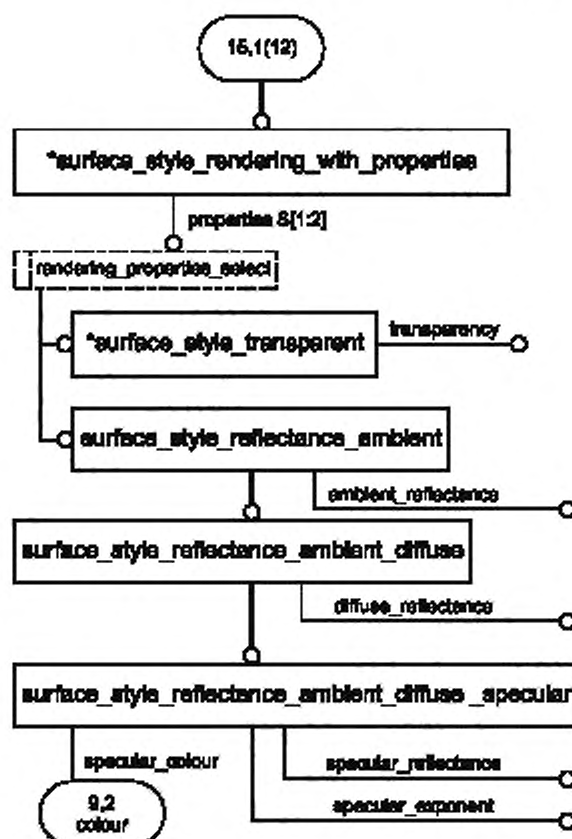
15,1(12)

*surface_style_rendering_with_properties

properties S[1:2]

rendering_properties_select

*surface_style_transparent

transparency

surface_style_reflectance_ambient

ambient_reflectance

surface_style_reflectance_ambient_diffuse

diffuse_reflectance

surface_style_reflectance_ambient_diffuse_specular

specular_colour

specular_reflectance

specular_exponent

9,2
colour